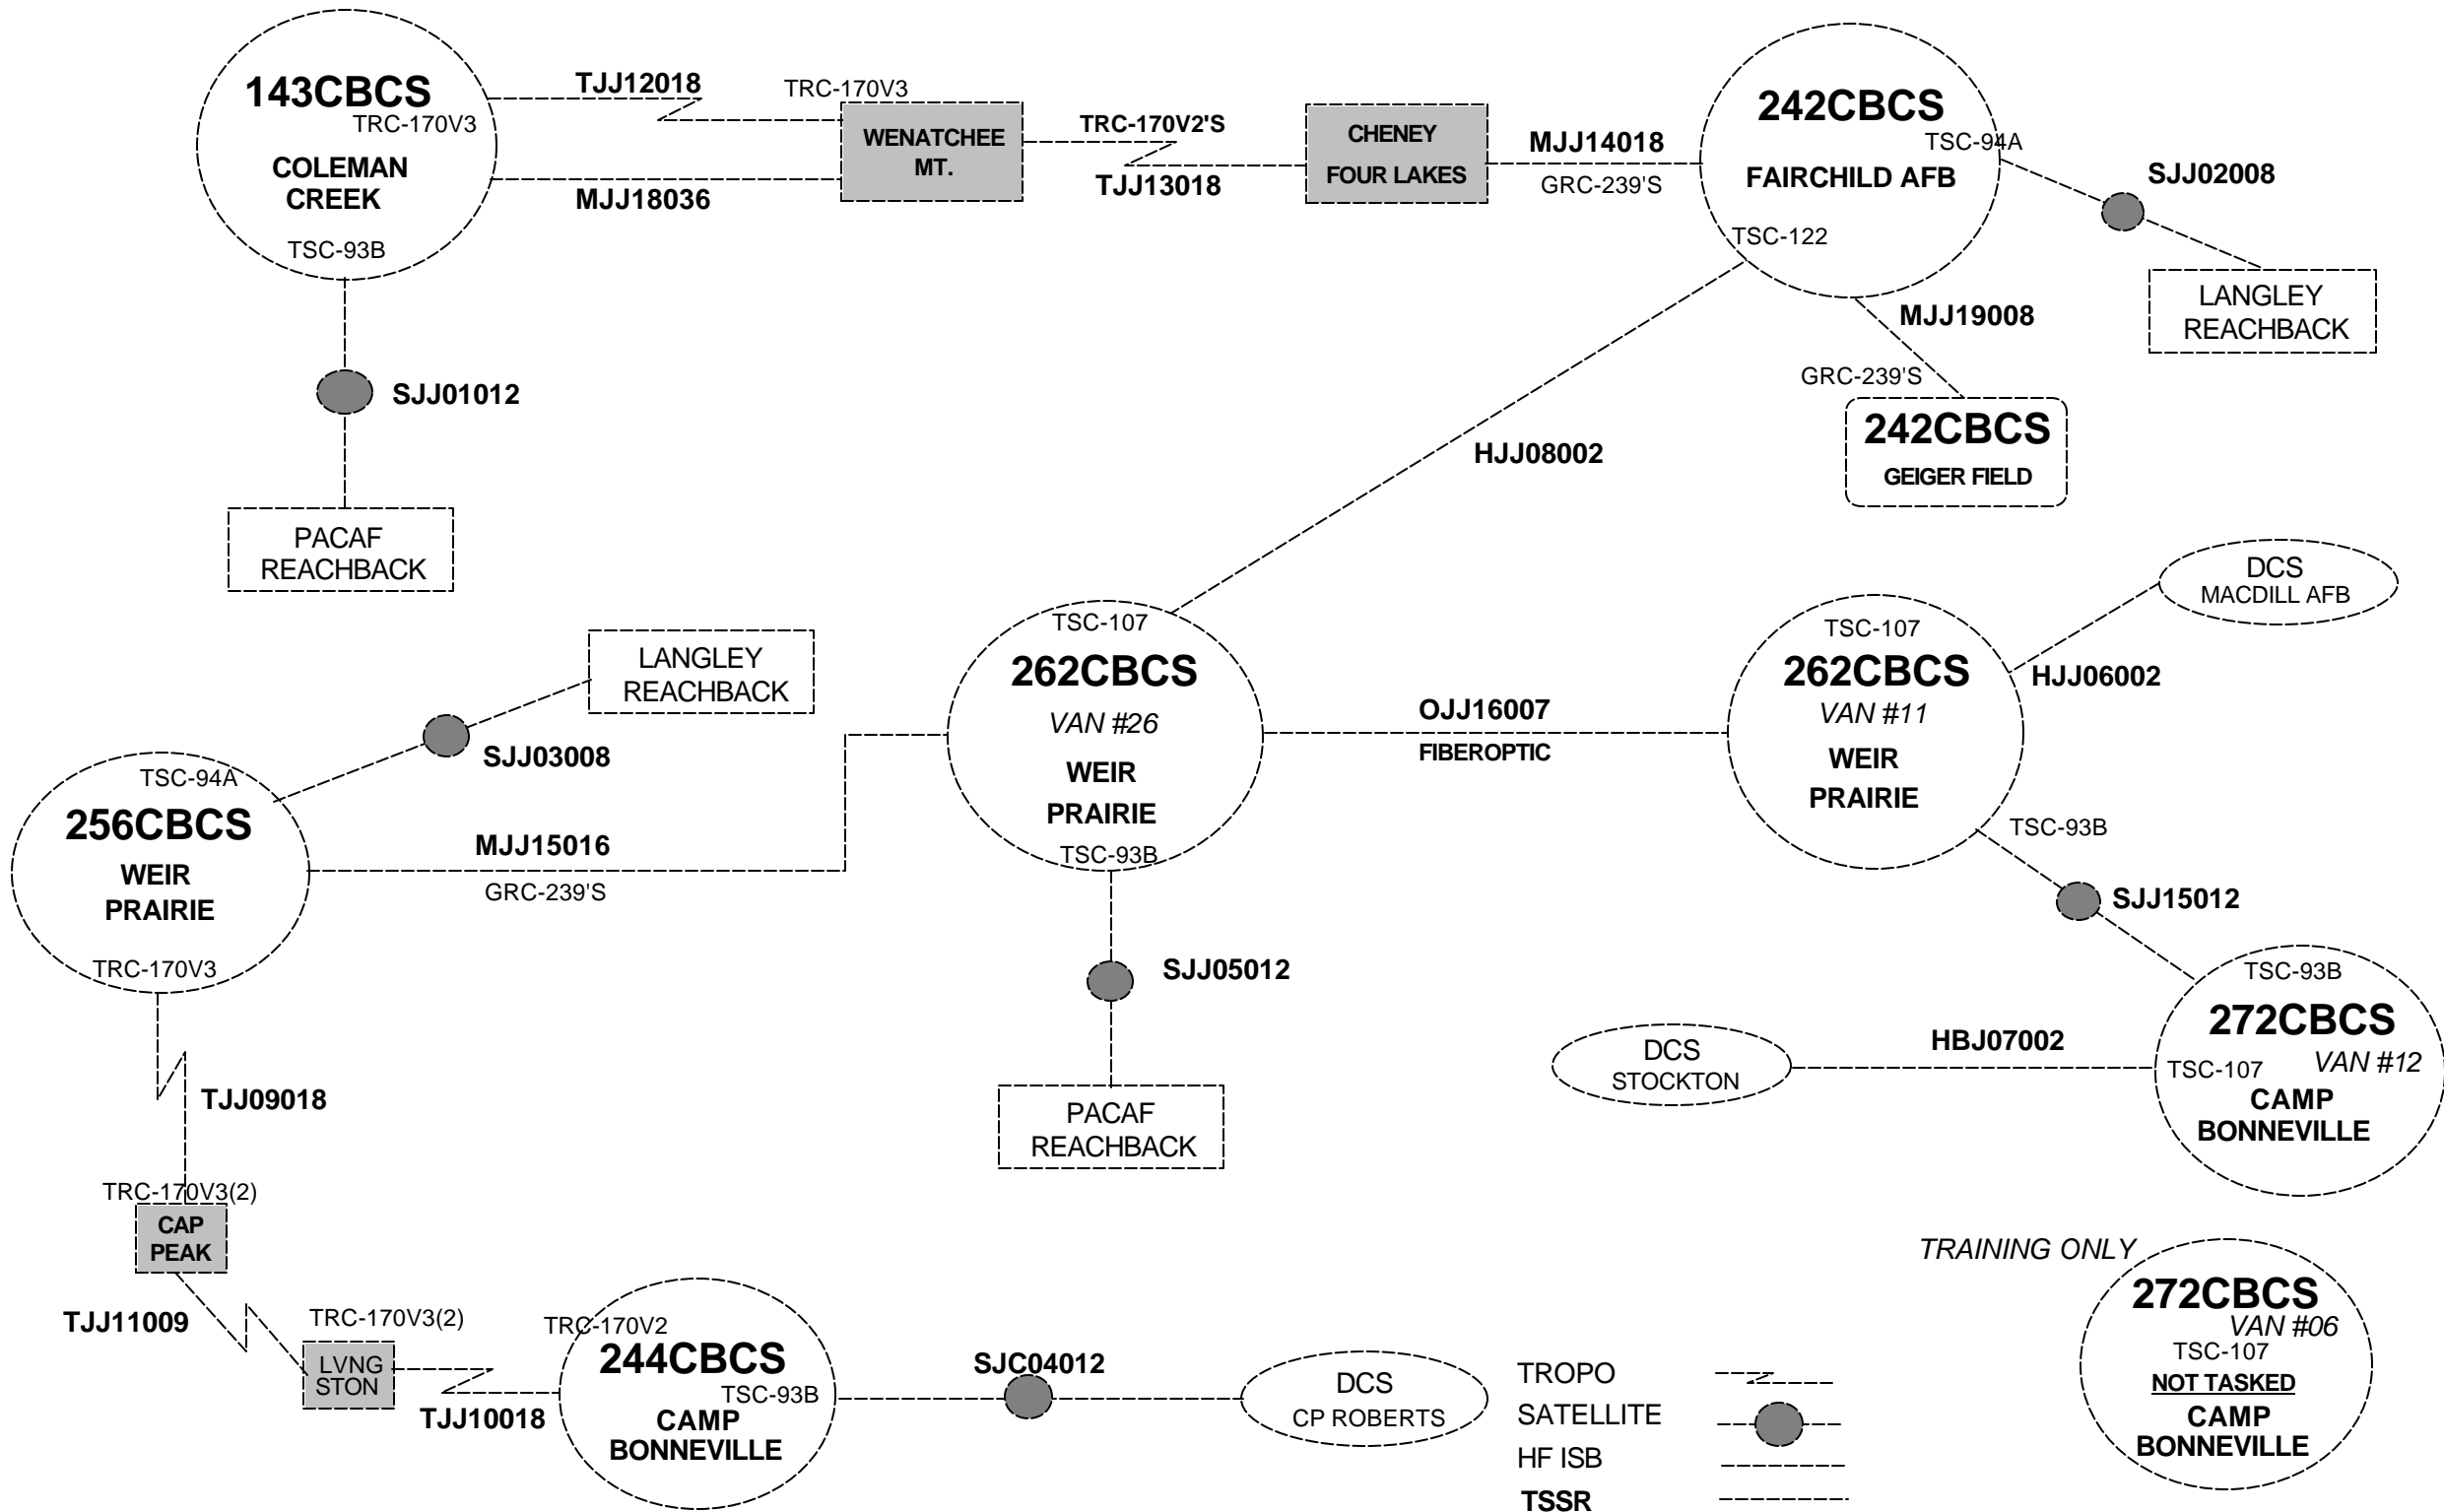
143CBCS
TRC-170V3
COLEMAN CREEK
TSC-93B

TJJ12018
TRC-170V3
MJJ18036

WENATCHEE MT.

TRC-170V2'S
TJJ13018

CHENEY
FOUR LAKES

MJJ14018
GRC-239'S

242CBCS
TSC-94A
FAIRCHILD AFB
TSC-122

SJJ02008

LANGLEY REACHBACK

MJJ19008
GRC-239'S

242CBCS
GEIGER FIELD

SJJ01012

PACAF REACHBACK

HJJ08002

DCS
MACDILL AFB

LANGLEY REACHBACK

TSC-107
262CBCS
VAN #26
WEIR PRAIRIE
TSC-93B

OJJ16007
FIBEROPTIC

TSC-107
262CBCS
VAN #11
WEIR PRAIRIE

HJJ06002

SJJ03008

TSC-94A
256CBCS
WEIR PRAIRIE
TRC-170V3

MJJ15016
GRC-239'S

TSC-93B

SJJ15012

SJJ05012

TSC-93B
272CBCS
VAN #12
TSC-107
CAMP BONNEVILLE

DCS
STOCKTON

HBJ07002

TJJ09018

PACAF REACHBACK

TRC-170V3(2)
CAP PEAK

TRAINING ONLY

TJJ11009
TRC-170V3(2)
LVNG STON
TJJ10018

TRC-170V2
244CBCS
TSC-93B
CAMP BONNEVILLE

SJC04012

DCS
CP ROBERTS

TROPO
SATELLITE
HF ISB
TSSR

272CBCS
VAN #06
TSC-107
NOT TASKED
CAMP BONNEVILLE